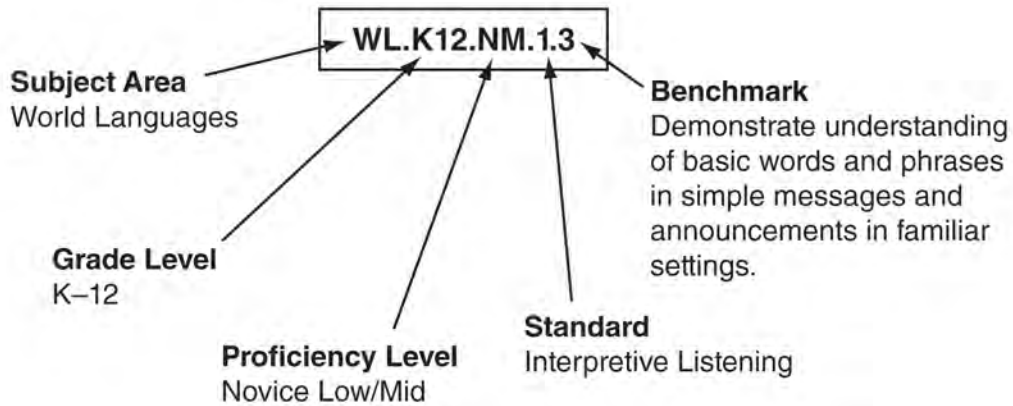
WL.K12.NM.1.3

Subject Area
World Languages

Benchmark
Demonstrate understanding of basic words and phrases in simple messages and announcements in familiar settings.

Grade Level
K–12

Standard
Interpretive Listening

Proficiency Level
Novice Low/Mid